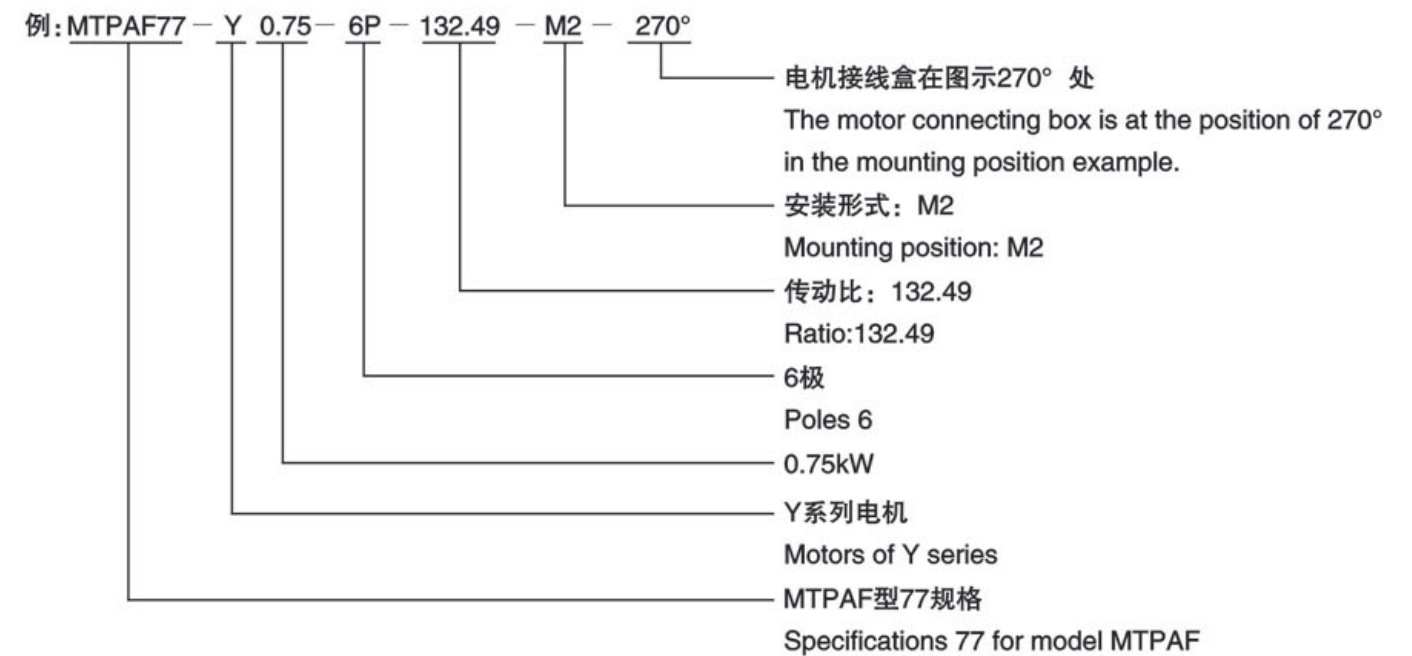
例：MTPAF77 － Y 0.75－ 6P － 132.49 － M2 － 270°

电机接线盒在图示270° 处
The motor connecting box is at the position of 270° in the mounting position example.

安装形式：M2
Mounting position: M2

传动比：132.49
Ratio:132.49

6极
Poles 6

0.75kW

Y系列电机
Motors of Y series

MTPAF型77规格
Specifications 77 for model MTPAF